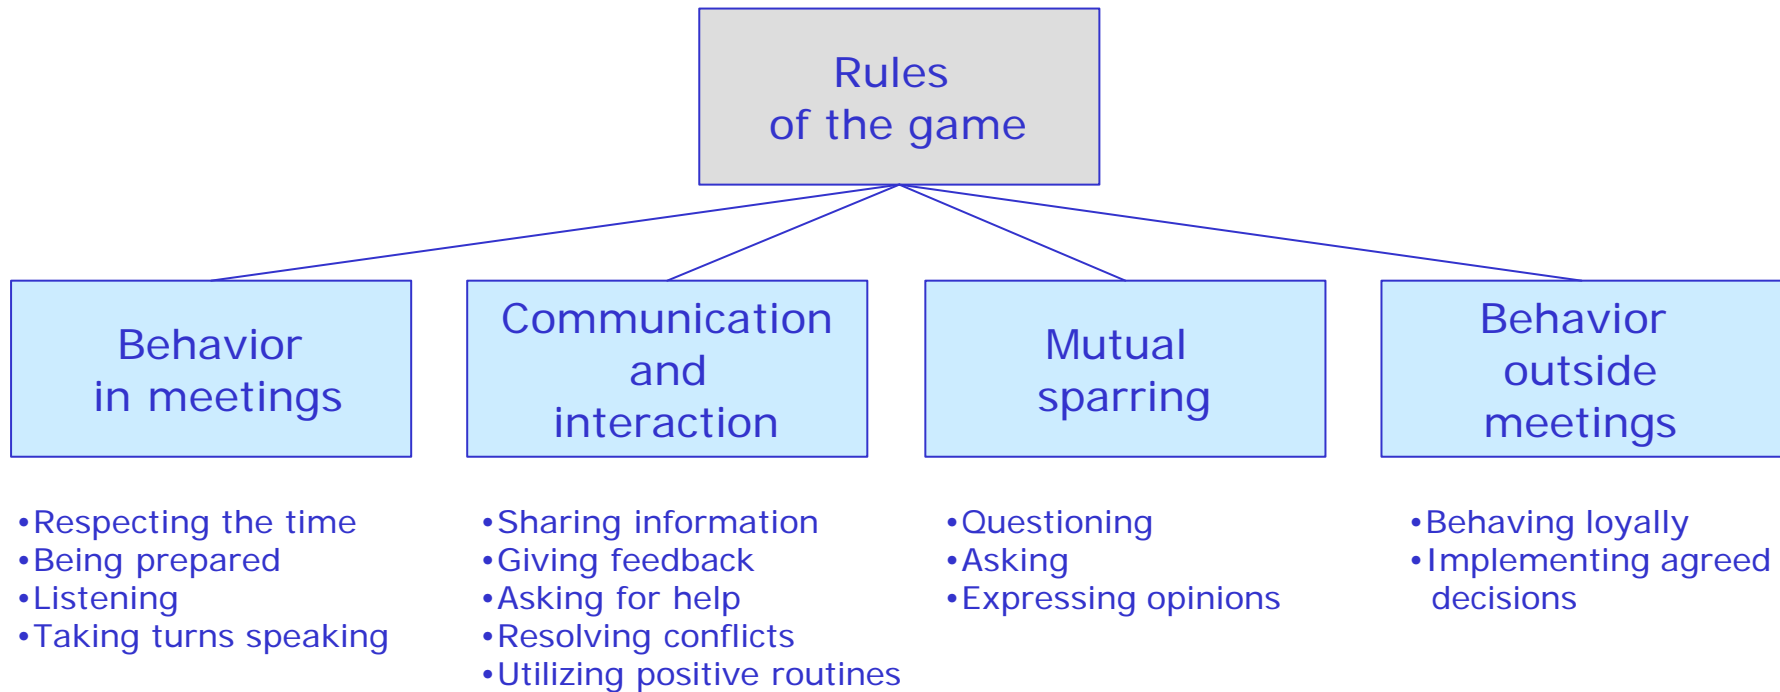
Rules
of the game

Behavior
in meetings

Communication
and
interaction

Mutual
sparring

Behavior
outside
meetings

•Respecting the time
•Being prepared
•Listening
•Taking turns speaking

•Sharing information
•Giving feedback
•Asking for help
•Resolving conflicts
•Utilizing positive routines

•Questioning
•Asking
•Expressing opinions

•Behaving loyally
•Implementing agreed decisions